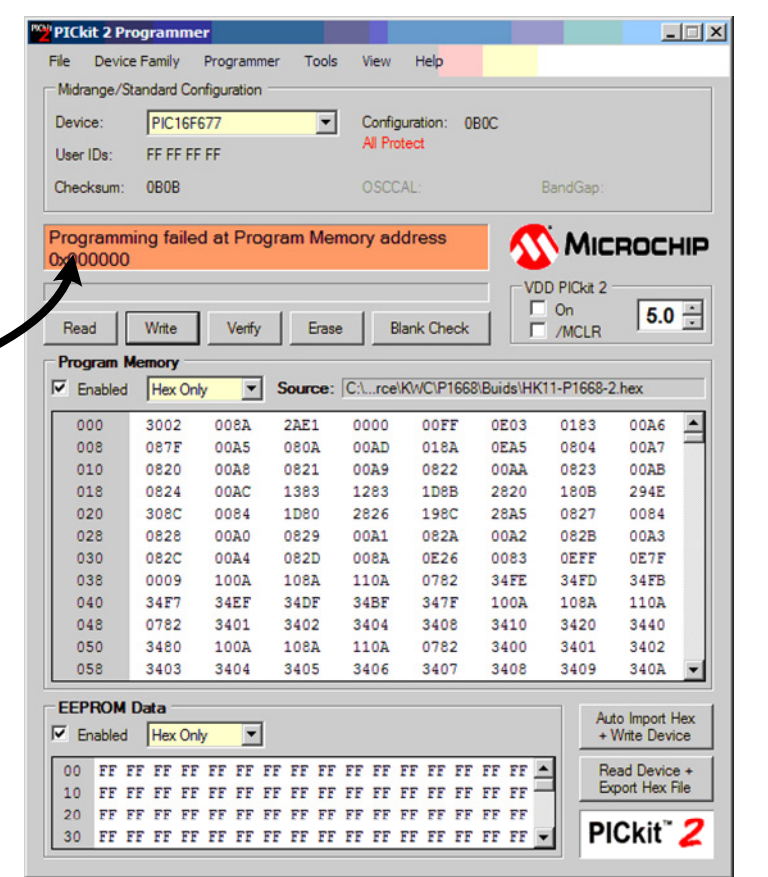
PICkit 2 Programmer

File Device Family Programmer Tools View Help

Midrange/Standard Configuration

Device: PIC16F677

Configuration: 0B0C

All Protect

User IDs: FF FF FF FF

Checksum: 0B0B

OSCCAL:

BandGap:

Programming failed at Program Memory address 0x000000

MICROCHIP

VDD PICkit 2

On

/MCLR

5.0

Read Write Verify Erase Blank Check

Program Memory

Enabled Hex Only Source: C:\...rce\KWC\P1668\Buids\HK11-P1668-2.hex

| | | | | | | | | |
|---|---|---|---|---|---|---|---|---|
| 000 | 3002 | 008A | 2AE1 | 0000 | 00FF | 0E03 | 0183 | 00A6 |
| 008 | 087F | 00A5 | 080A | 00AD | 018A | 0EA5 | 0804 | 00A7 |
| 010 | 0820 | 00A8 | 0821 | 00A9 | 0822 | 00AA | 0823 | 00AB |
| 018 | 0824 | 00AC | 1383 | 1283 | 1D8B | 2820 | 180B | 294E |
| 020 | 308C | 0084 | 1D80 | 2826 | 198C | 28A5 | 0827 | 0084 |
| 028 | 0828 | 00A0 | 0829 | 00A1 | 082A | 00A2 | 082B | 00A3 |
| 030 | 082C | 00A4 | 082D | 008A | 0E26 | 0083 | 0EFF | 0E7F |
| 038 | 0009 | 100A | 108A | 110A | 0782 | 34FE | 34FD | 34FB |
| 040 | 34F7 | 34EF | 34DF | 34BF | 347F | 100A | 108A | 110A |
| 048 | 0782 | 3401 | 3402 | 3404 | 3408 | 3410 | 3420 | 3440 |
| 050 | 3480 | 100A | 108A | 110A | 0782 | 3400 | 3401 | 3402 |
| 058 | 3403 | 3404 | 3405 | 3406 | 3407 | 3408 | 3409 | 340A |

EEPROM Data

Enabled Hex Only

00 FF FF FF FF FF FF FF FF FF FF FF FF FF FF FF FF
10 FF FF FF FF FF FF FF FF FF FF FF FF FF FF FF FF
20 FF FF FF FF FF FF FF FF FF FF FF FF FF FF FF FF
30 FF FF FF FF FF FF FF FF FF FF FF FF FF FF FF FF

Auto Import Hex + Write Device

Read Device + Export Hex File

PICkit™ 2